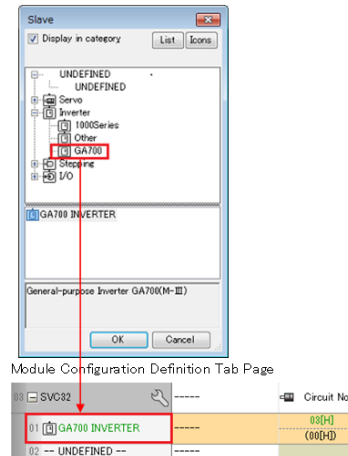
Slave
Display in category
List
Icons
UNDEFINED
UNDEFINED
Servo
Inverter
1000Series
Other
GA700
Stepping
I/O
GA700 INVERTER
General-purpose Inverter GA700(M-III)
OK
Cancel

Module Configuration Definition Tab Page

| 03 | SVC32 | ----- | Circuit No |
|---|---|---|---|
| 01 | GA700 INVERTER | ----- | 03[H] (00[H]) |
| 02 | -- UNDEFINED -- | ----- | |